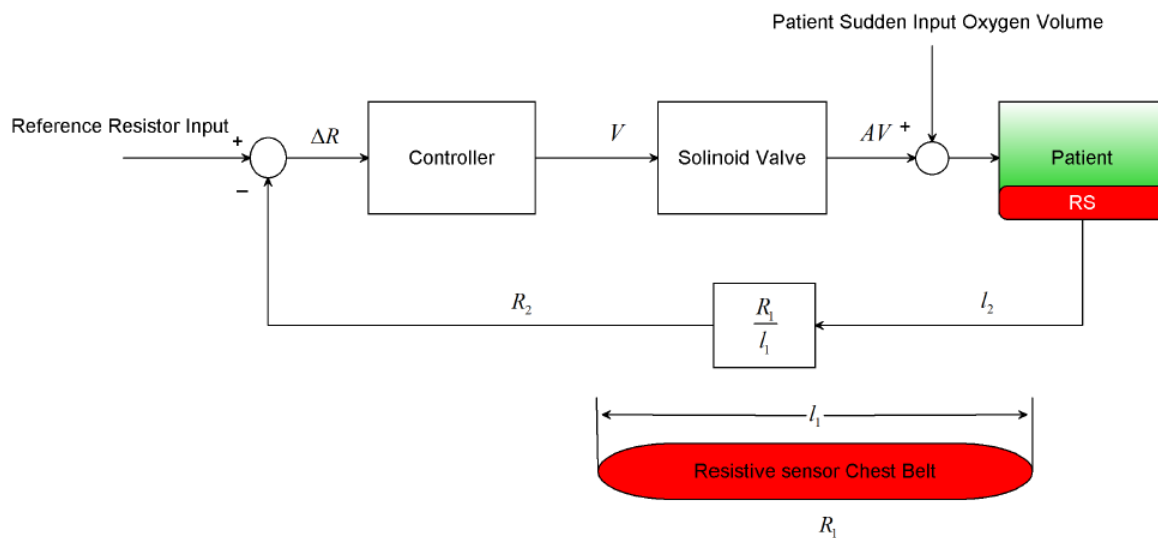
Patient Sudden Input Oxygen Volume

Reference Resistor Input

+

−

$\Delta R$

Controller

$V$

Solinoid Valve

$AV$ +

Patient

RS

$R_2$

$\frac{R_1}{l_1}$

$l_2$

$l_1$

Resistive sensor Chest Belt

$R_1$